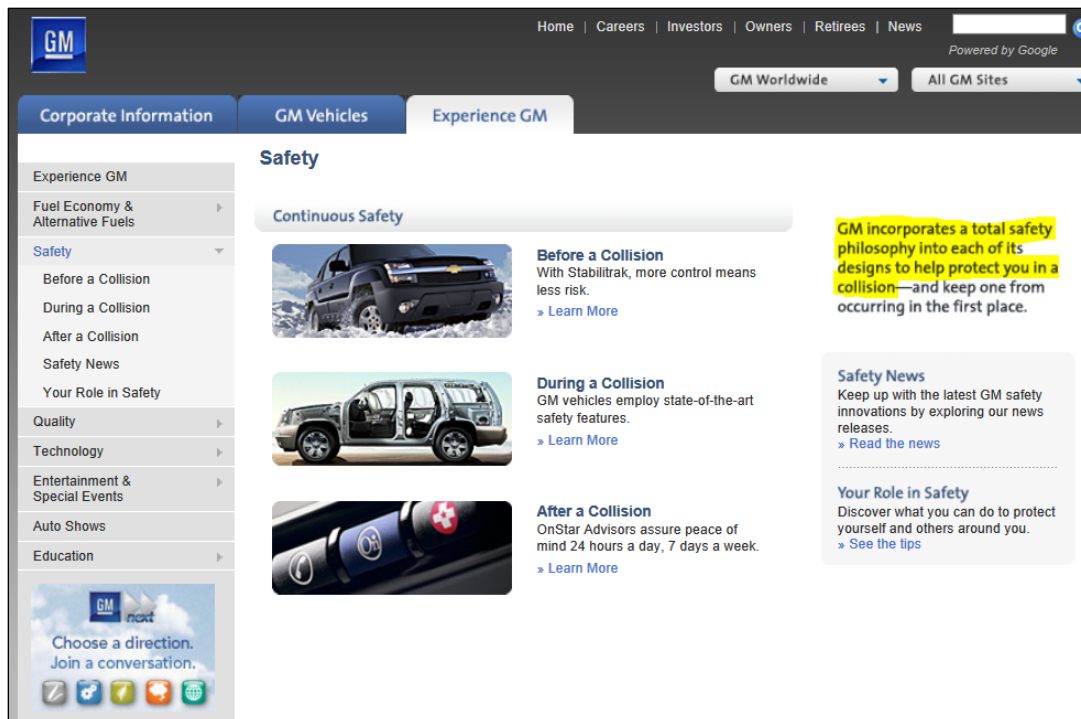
GM

Home | Careers | Investors | Owners | Retirees | News

Powered by Google

GM Worldwide

All GM Sites

Corporate Information

GM Vehicles

Experience GM

Experience GM

Fuel Economy & Alternative Fuels

Safety

Before a Collision

During a Collision

After a Collision

Safety News

Your Role in Safety

Quality

Technology

Entertainment & Special Events

Auto Shows

Education

GM next

Choose a direction. Join a conversation.

Safety

Continuous Safety

Before a Collision
With Stabilitrak, more control means less risk.
» Learn More

During a Collision
GM vehicles employ state-of-the-art safety features.
» Learn More

After a Collision
OnStar Advisors assure peace of mind 24 hours a day, 7 days a week.
» Learn More

GM incorporates a total safety philosophy into each of its designs to help protect you in a collision—and keep one from occurring in the first place.

Safety News
Keep up with the latest GM safety innovations by exploring our news releases.
» Read the news

Your Role in Safety
Discover what you can do to protect yourself and others around you.
» See the tips